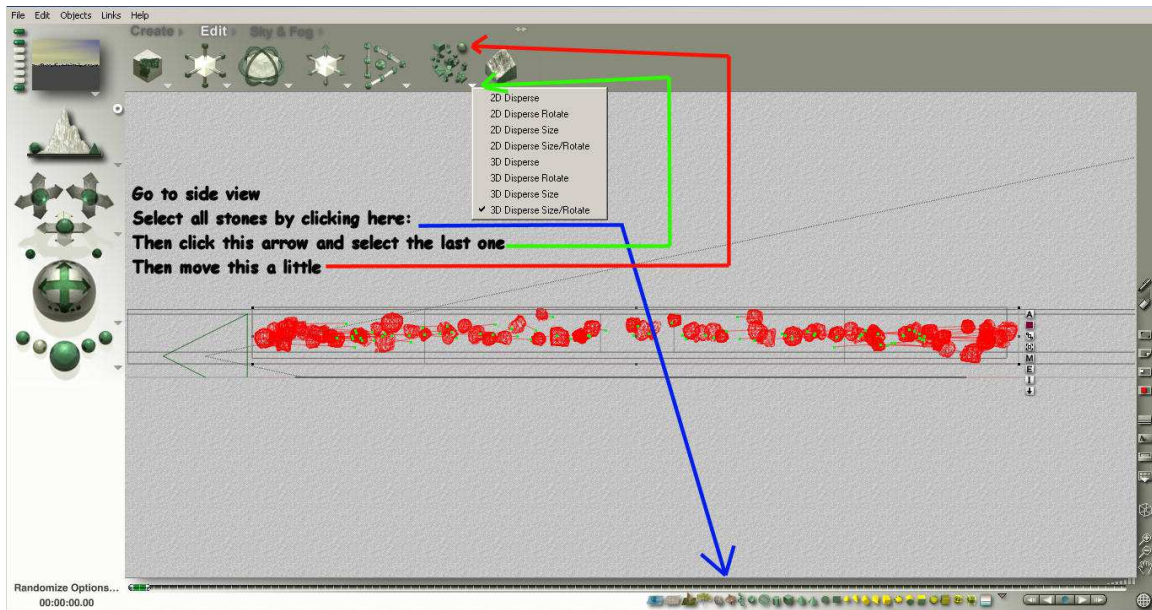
File Edit Objects Links Help

Create Edit Sky & Fog

2D Disperse
2D Disperse Rotate
2D Disperse Size
2D Disperse Size/Rotate
3D Disperse
3D Disperse Rotate
3D Disperse Size
✔ 3D Disperse Size/Rotate

Go to side view
Select all stones by clicking here:
Then click this arrow and select the last one
Then move this a little

A
M
E
I

Randomize Options...
00:00:00.00